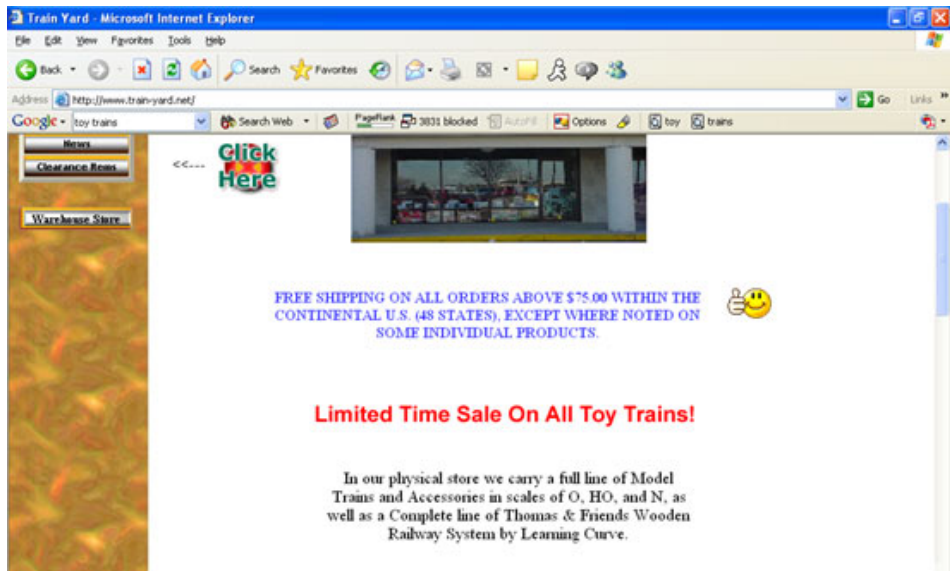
Train Yard - Microsoft Internet Explorer

File Edit View Favorites Tools Help

Back Search Favorites

Address http://www.train-yard.net/ Go Links

Google toy trains Search Web PageRank 3831 blocked AutoFill Options toy trains

News
Clearance Items

Warehouse Store

<<---- Click Here

FREE SHIPPING ON ALL ORDERS ABOVE $75.00 WITHIN THE CONTINENTAL U.S. (48 STATES), EXCEPT WHERE NOTED ON SOME INDIVIDUAL PRODUCTS.

Limited Time Sale On All Toy Trains!

In our physical store we carry a full line of Model Trains and Accessories in scales of O, HO, and N, as well as a Complete line of Thomas & Friends Wooden Railway System by Learning Curve.